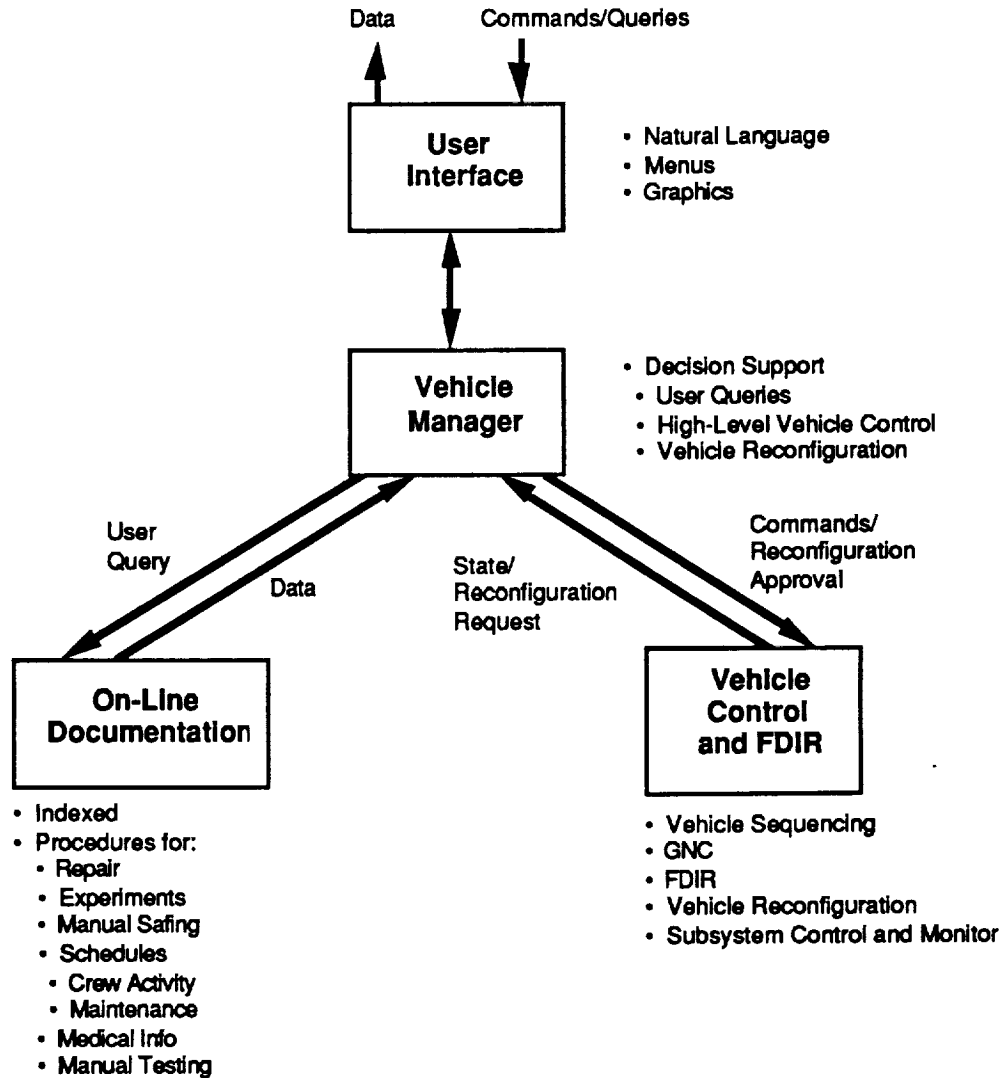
Data

Commands/Queries

User Interface

• Natural Language
• Menus
• Graphics

Vehicle Manager

• Decision Support
• User Queries
• High-Level Vehicle Control
• Vehicle Reconfiguration

User Query

Data

State/ Reconfiguration Request

Commands/ Reconfiguration Approval

On-Line Documentation

• Indexed
• Procedures for:
• Repair
• Experiments
• Manual Safing
• Schedules
• Crew Activity
• Maintenance
• Medical Info
• Manual Testing

Vehicle Control and FDIR

• Vehicle Sequencing
• GNC
• FDIR
• Vehicle Reconfiguration
• Subsystem Control and Monitor